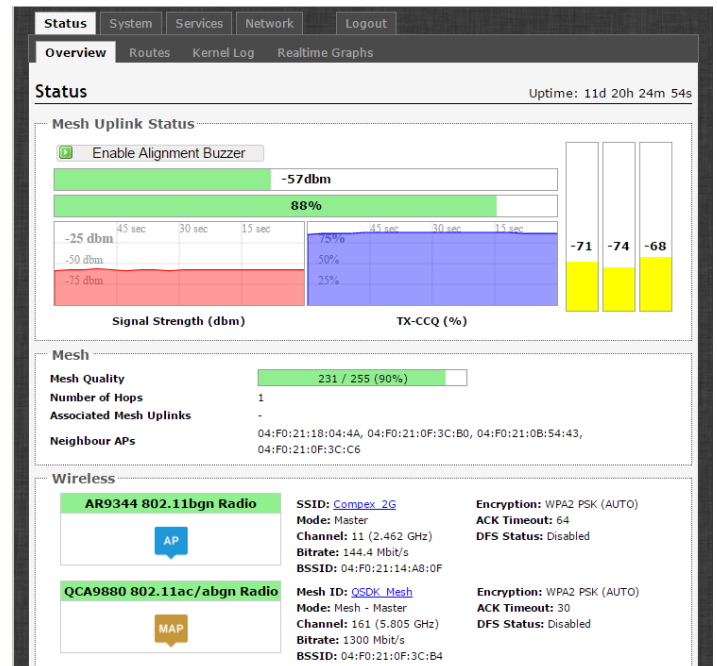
Status System Services Network Logout

Overview Routes Kernel Log Realtime Graphs

Status

Uptime: 11d 20h 24m 54s

Mesh Uplink Status

Enable Alignment Buzzer

-57dbm

88%

45 sec 30 sec 15 sec

-25 dbm

-50 dbm

-75 dbm

45 sec 30 sec 15 sec

75%

50%

25%

Signal Strength (dbm)

TX-CCQ (%)

-71 -74 -68

Mesh

| | |
|---|---|
| Mesh Quality | 231 / 255 (90%) |
| Number of Hops | 1 |
| Associated Mesh Uplinks | - |
| Neighbour APs | 04:F0:21:18:04:4A, 04:F0:21:0F:3C:B0, 04:F0:21:0B:54:43, 04:F0:21:0F:3C:C6 |

Wireless

AR9344 802.11bgn Radio

AP

SSID: Compex_2G
Mode: Master
Channel: 11 (2.462 GHz)
Bitrate: 144.4 Mbit/s
BSSID: 04:F0:21:14:A8:0F

Encryption: WPA2 PSK (AUTO)
ACK Timeout: 64
DFS Status: Disabled

QCA9880 802.11ac/abgn Radio

MAP

Mesh ID: QSDK_Mesh
Mode: Mesh - Master
Channel: 161 (5.805 GHz)
Bitrate: 1300 Mbit/s
BSSID: 04:F0:21:0F:3C:B4

Encryption: WPA2 PSK (AUTO)
ACK Timeout: 30
DFS Status: Disabled